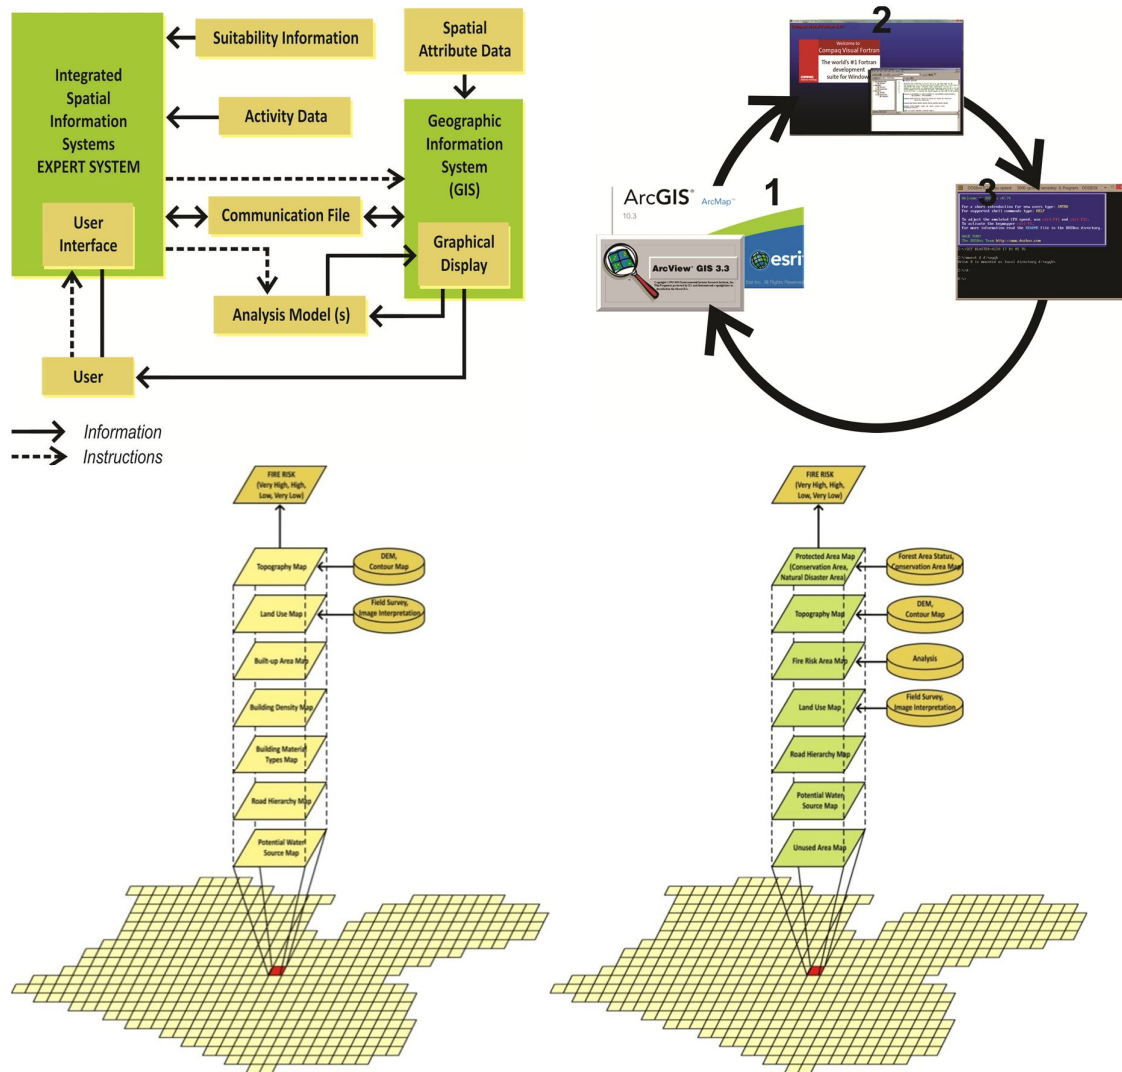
Integrated Spatial Information Systems EXPERT SYSTEM

User Interface

Suitability Information

Activity Data

Communication File

Spatial Attribute Data

Geographic Information System (GIS)

Graphical Display

Analysis Model (s)

User

Information

Instructions

2

Welcome to Compaq Visual Fortran

The world's #1 Fortran development suite for Windows

3

ArcGIS ArcMap 10.3

1

ArcView GIS 3.3

esri

FIRE RISK (Very High, High, Low, Very Low)

Topography Map

DEM, Contour Map

Land Use Map

Field Survey, Image Interpretation

Built-up Area Map

Building Density Map

Building Material Types Map

Road Hierarchy Map

Potential Water Source Map

FIRE RISK (Very High, High, Low, Very Low)

Protected Area Map (Conservation Area, Natural Disaster Area)

Forest Area Status, Conservation Area Map

Topography Map

DEM, Contour Map

Fire Risk Area Map

Analysis

Land Use Map

Field Survey, Image Interpretation

Road Hierarchy Map

Potential Water Source Map

Unused Area Map